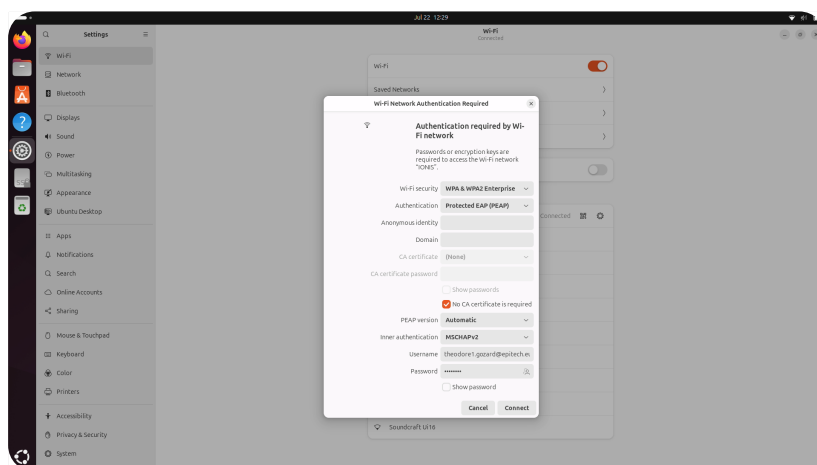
Jul 22 12:29

Settings

Wi-Fi
Network
Bluetooth
Displays
Sound
Power
Multitasking
Appearance
Ubuntu Desktop
Apps
Notifications
Search
Online Accounts
Sharing
Mouse & Touchpad
Keyboard
Color
Printers
Accessibility
Privacy & Security
System

Wi-Fi
Connected

Wi-Fi
Saved Networks

Connected

Soundcraft Ui16

Wi-Fi Network Authentication Required

Authentication required by Wi-Fi network

Passwords or encryption keys are required to access the Wi-Fi network "IONIS".

Wi-Fi security WPA & WPA2 Enterprise
Authentication Protected EAP (PEAP)
Anonymous identity
Domain
CA certificate (None)
CA certificate password
Show passwords
No CA certificate is required
PEAP version Automatic
Inner authentication MSCHAPv2
Username theodore1.gozard@epitech.eu
Password ••••••••
Show password

Cancel Connect